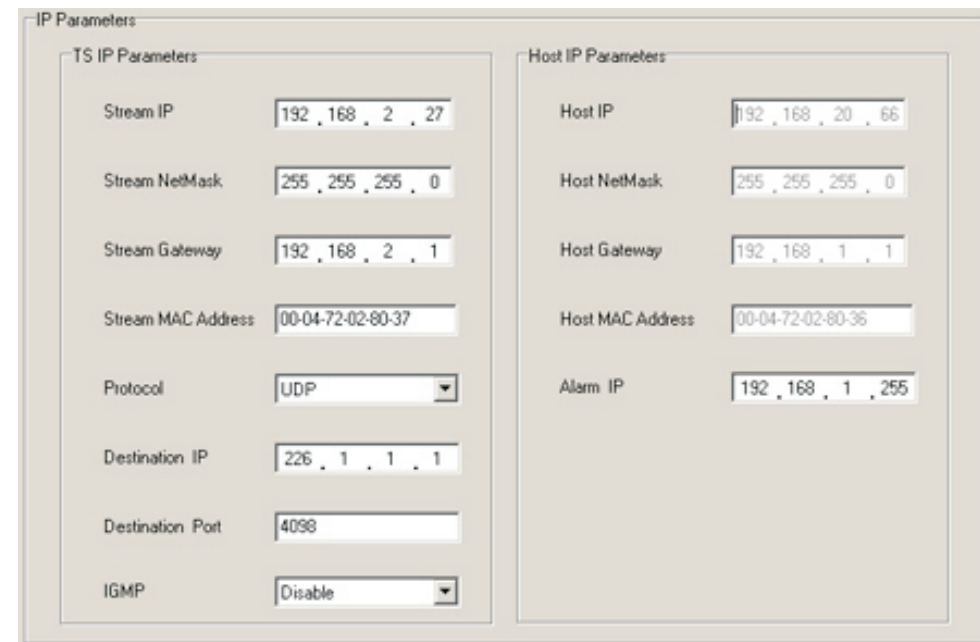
IP Parameters

TS IP Parameters

Stream IP 192 . 168 . 2 . 27

Stream NetMask 255 . 255 . 255 . 0

Stream Gateway 192 . 168 . 2 . 1

Stream MAC Address 00-04-72-02-80-37

Protocol UDP

Destination IP 226 . 1 . 1 . 1

Destination Port 4098

IGMP Disable

Host IP Parameters

Host IP 192 . 168 . 20 . 66

Host NetMask 255 . 255 . 255 . 0

Host Gateway 192 . 168 . 1 . 1

Host MAC Address 00-04-72-02-80-36

Alarm IP 192 . 168 . 1 . 255